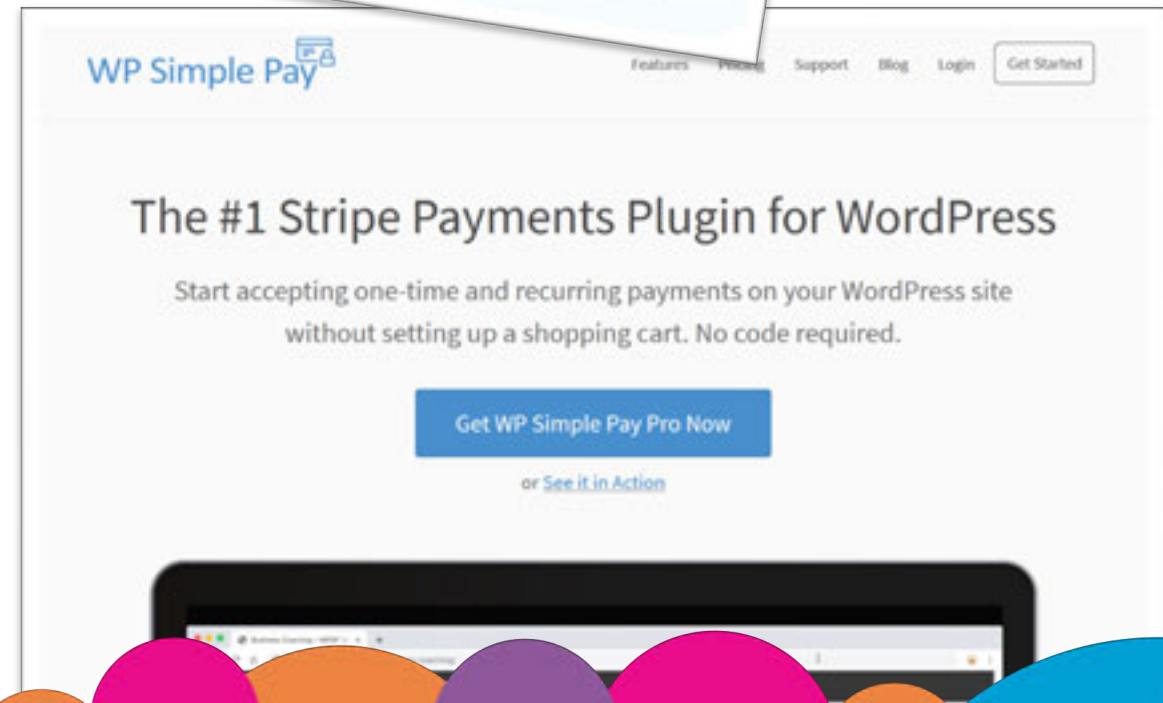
WP Simple Pay

Features Pricing Support Blog Login Get Started

The #1 Stripe Payments Plugin for WordPress

Start accepting one-time and recurring payments on your WordPress site without setting up a shopping cart. No code required.

Get WP Simple Pay Pro Now

or See it in Action